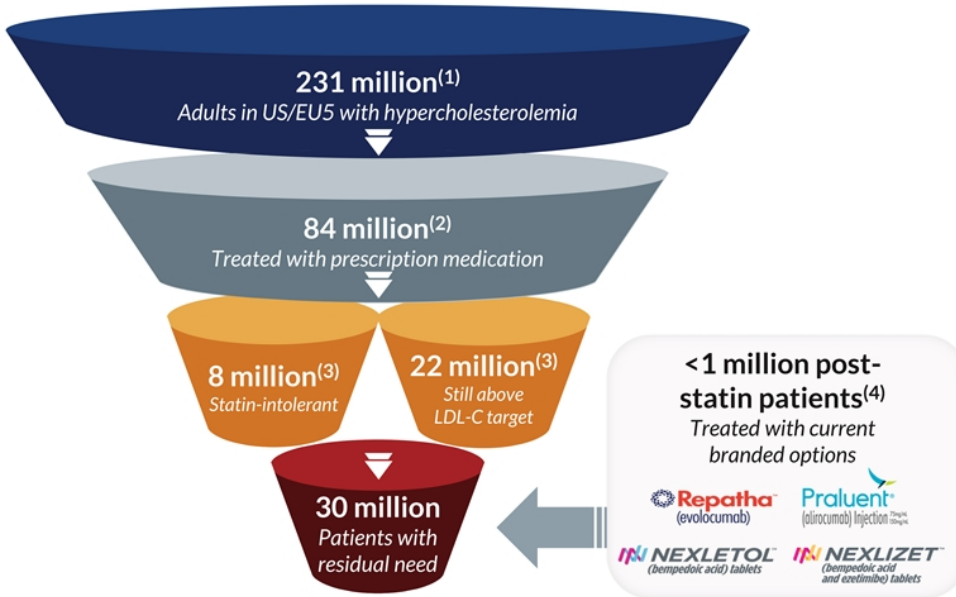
231 million$^{(1)}$
Adults in US/EU5 with hypercholesterolemia

84 million$^{(2)}$
Treated with prescription medication

8 million$^{(3)}$
Statin-intolerant

22 million$^{(3)}$
Still above LDL-C target

30 million
Patients with residual need

<1 million post-statin patients$^{(4)}$
Treated with current branded options

Repatha™ (evolocumab)

Praluent® (alirocumab) Injection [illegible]

NEXLETOL™ (bempedoic acid) tablets

NEXLIZET™ (bempedoic acid and ezetimibe) tablets